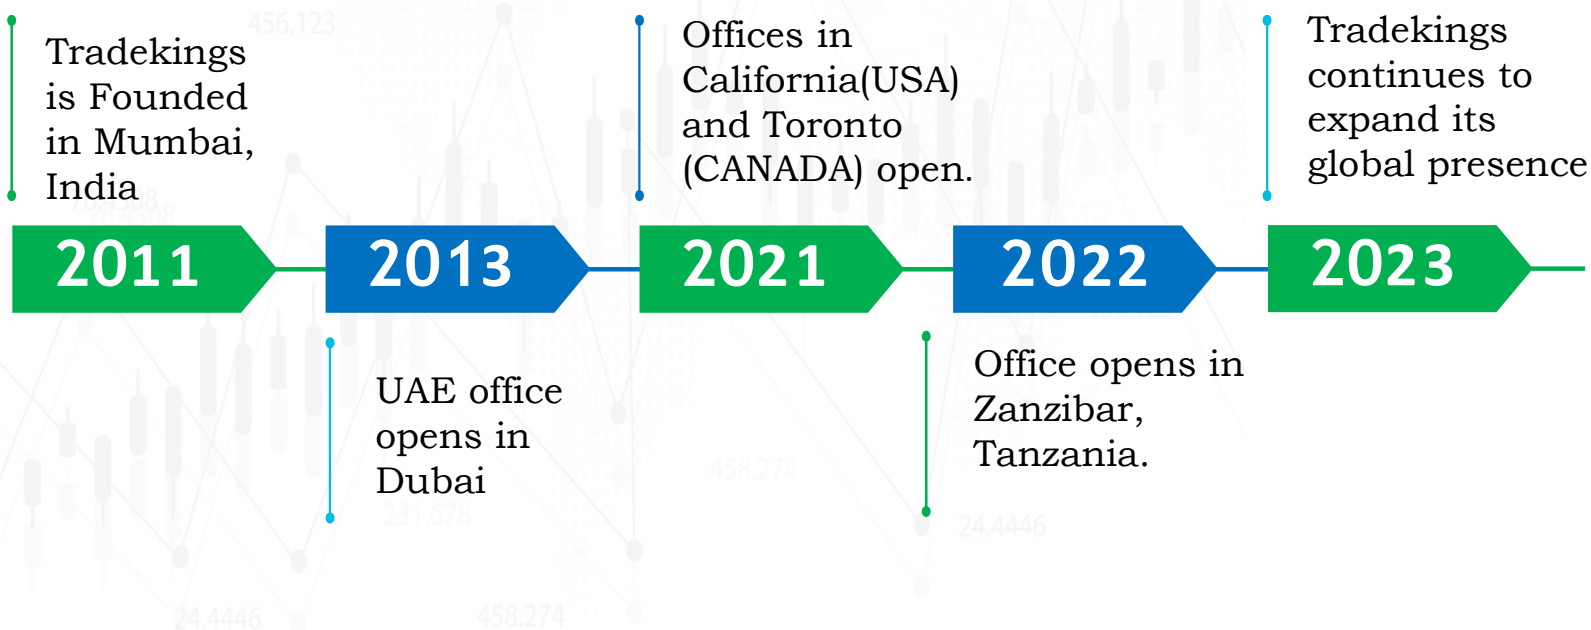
Tradekings is Founded in Mumbai, India

2011

UAE office opens in Dubai

2013

Offices in California(USA) and Toronto (CANADA) open.

2021

2022

Office opens in Zanzibar, Tanzania.

Tradekings continues to expand its global presence

2023